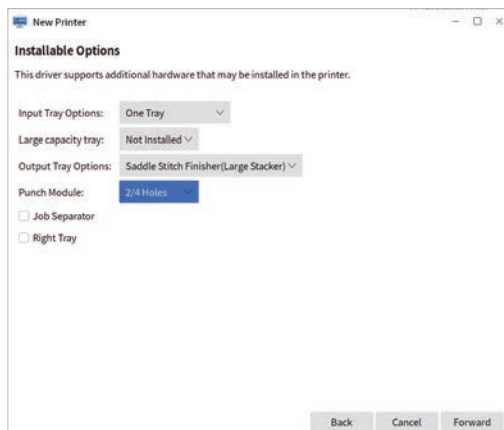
New Printer

Installable Options

This driver supports additional hardware that may be installed in the printer.

Input Tray Options: One Tray

Large capacity tray: Not Installed

Output Tray Options: Saddle Stitch Finisher(Large Stacker)

Punch Module: 2/4 Holes

Job Separator

Right Tray

Back Cancel Forward